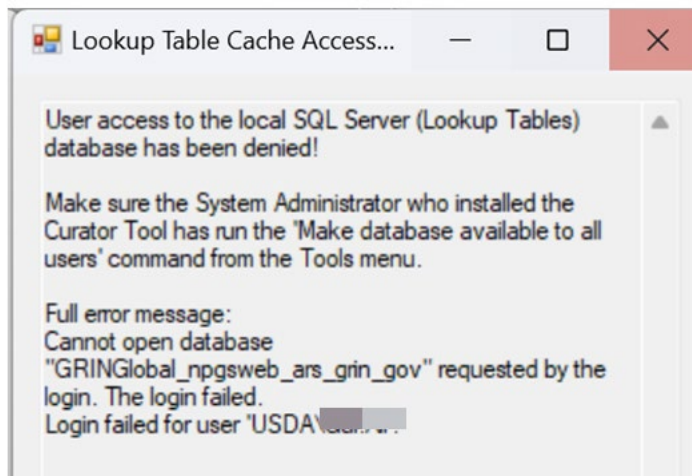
Lookup Table Cache Access...

User access to the local SQL Server (Lookup Tables) database has been denied!

Make sure the System Administrator who installed the Curator Tool has run the "Make database available to all users" command from the Tools menu.

Full error message:
Cannot open database "GRINGlobal_npgsweb_ars_grin_gov" requested by the login. The login failed.
Login failed for user 'USDA\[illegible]'.